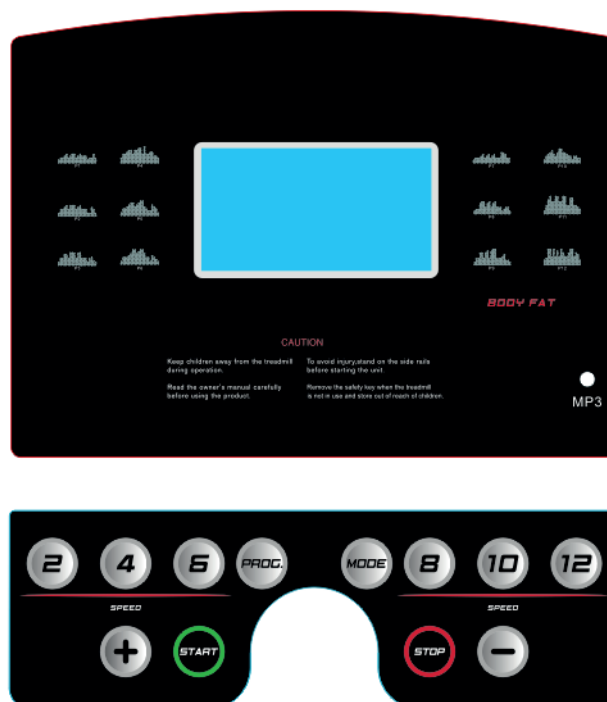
BODY FAT

CAUTION

Keep children away from the treadmill during operation.

Read the owner's manual carefully before using the product.

To avoid injury,stand on the side rails before starting the unit.

Remove the safety key when the treadmill is not in use and store out of reach of children.

MP3

2 4 6 PROG. MODE 8 10 12

SPEED

SPEED

+ START STOP –